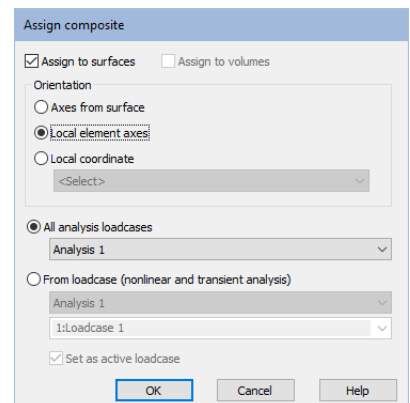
Assign composite

Assign to surfaces

Assign to volumes

Orientation

Axes from surface

Local element axes

Local coordinate

<Select>

All analysis loadcases

Analysis 1

From loadcase (nonlinear and transient analysis)

Analysis 1

1:Loadcase 1

Set as active loadcase

OK

Cancel

Help